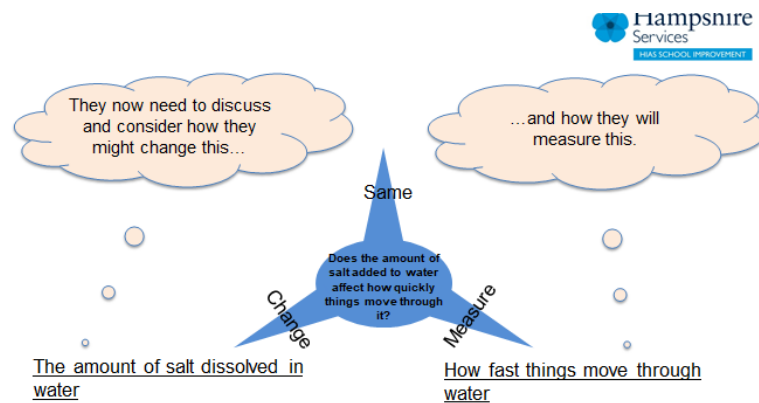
Hampshire Services
HIAS SCHOOL IMPROVEMENT

They now need to discuss and consider how they might change this…

…and how they will measure this.

Same

Does the amount of salt added to water affect how quickly things move through it?

Change

Measure

The amount of salt dissolved in water

How fast things move through water